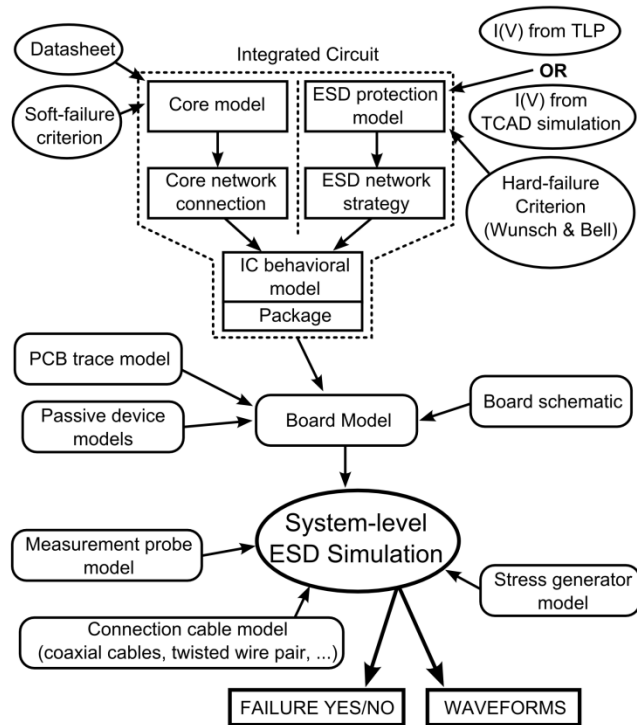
Datasheet

Integrated Circuit

I(V) from TLP

OR

I(V) from TCAD simulation

Soft-failure criterion

Core model

ESD protection model

Core network connection

ESD network strategy

Hard-failure Criterion (Wunsch & Bell)

IC behavioral model

Package

PCB trace model

Passive device models

Board Model

Board schematic

Measurement probe model

System-level ESD Simulation

Stress generator model

Connection cable model (coaxial cables, twisted wire pair, ...)

FAILURE YES/NO

WAVEFORMS